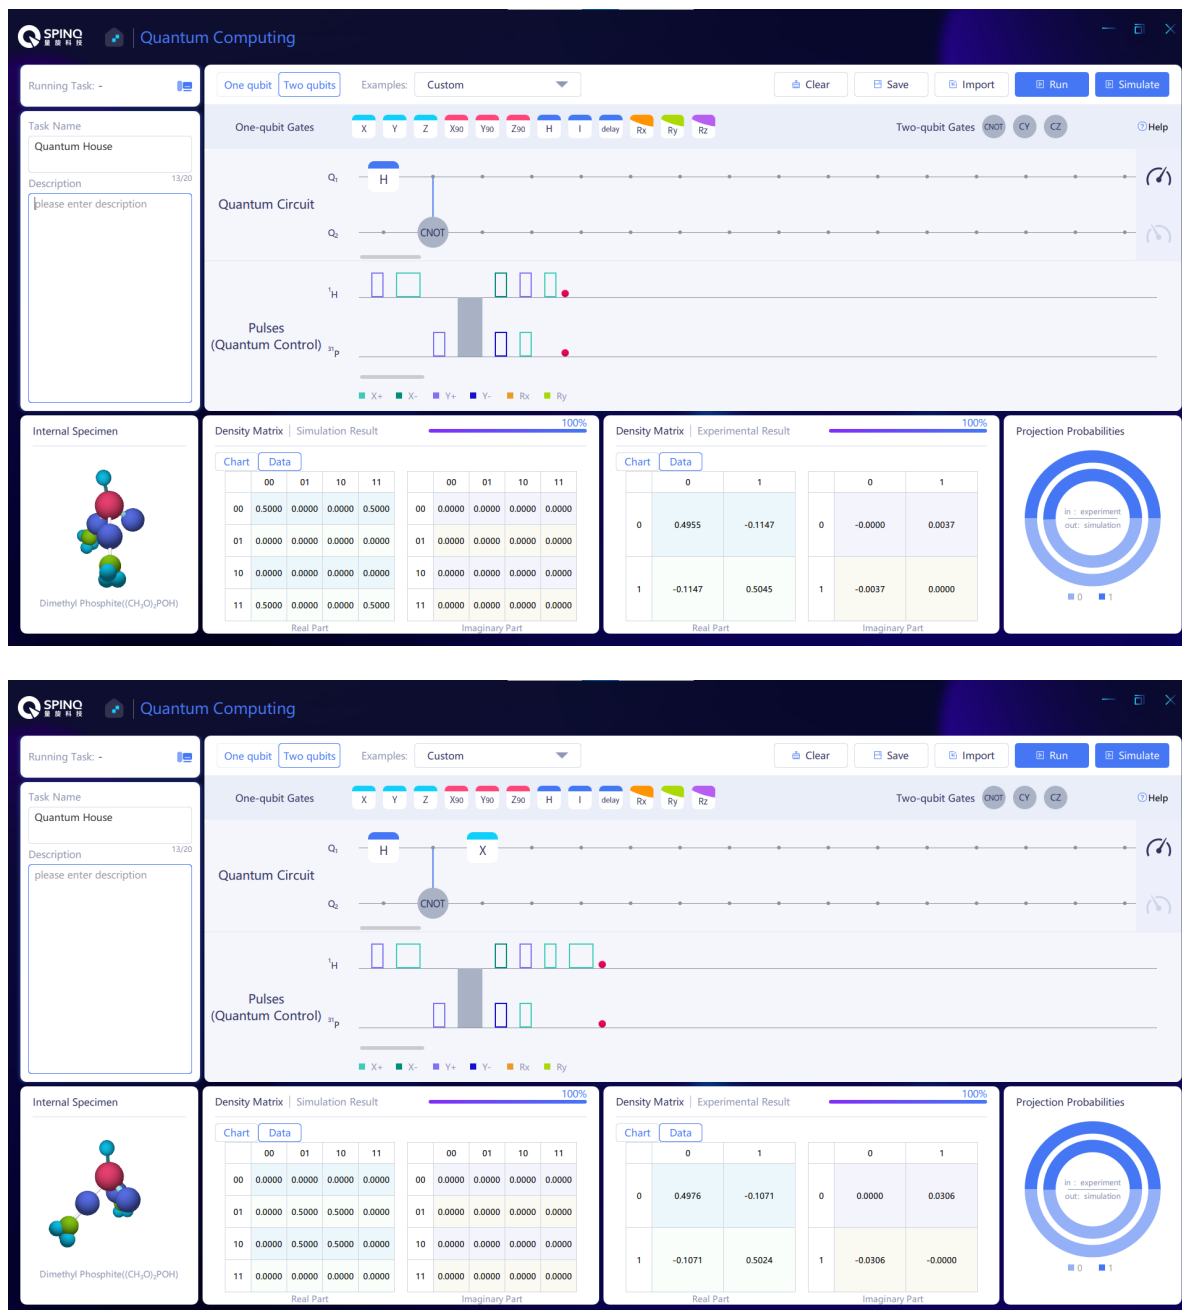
SPINQ 量旋科技

Quantum Computing

Running Task: -

One qubit | Two qubits | Examples: Custom | Clear | Save | Import | Run | Simulate

Task Name
Quantum House

Description 13/20
please enter description

One-qubit Gates X Y Z X90 Y90 Z90 H I delay Rx Ry Rz

Two-qubit Gates CNOT CY CZ

Help

Quantum Circuit
Q₁ H
Q₂ CNOT

Pulses (Quantum Control)
$^1H$
$^{31}P$

X+ X- Y+ Y- Rx Ry

Internal Specimen
Dimethyl Phosphite($(CH_3O)_2POH$)

Density Matrix | Simulation Result 100%
Chart Data

| | 00 | 01 | 10 | 11 |
|---|---|---|---|---|
| 00 | 0.5000 | 0.0000 | 0.0000 | 0.5000 |
| 01 | 0.0000 | 0.0000 | 0.0000 | 0.0000 |
| 10 | 0.0000 | 0.0000 | 0.0000 | 0.0000 |
| 11 | 0.5000 | 0.0000 | 0.0000 | 0.5000 |

Real Part

| | 00 | 01 | 10 | 11 |
|---|---|---|---|---|
| 00 | 0.0000 | 0.0000 | 0.0000 | 0.0000 |
| 01 | 0.0000 | 0.0000 | 0.0000 | 0.0000 |
| 10 | 0.0000 | 0.0000 | 0.0000 | 0.0000 |
| 11 | 0.0000 | 0.0000 | 0.0000 | 0.0000 |

Imaginary Part

Density Matrix | Experimental Result 100%
Chart Data

| | 0 | 1 |
|---|---|---|
| 0 | 0.4955 | -0.1147 |
| 1 | -0.1147 | 0.5045 |

Real Part

| | 0 | 1 |
|---|---|---|
| 0 | -0.0000 | 0.0037 |
| 1 | -0.0037 | 0.0000 |

Imaginary Part

Projection Probabilities
in : experiment
out : simulation
0 1

SPINQ 量旋科技

Quantum Computing

Running Task: -

One qubit | Two qubits | Examples: Custom | Clear | Save | Import | Run | Simulate

Task Name
Quantum House

Description 13/20
please enter description

One-qubit Gates X Y Z X90 Y90 Z90 H I delay Rx Ry Rz

Two-qubit Gates CNOT CY CZ

Help

Quantum Circuit
Q₁ H X
Q₂ CNOT

Pulses (Quantum Control)
$^1H$
$^{31}P$

X+ X- Y+ Y- Rx Ry

Internal Specimen
Dimethyl Phosphite($(CH_3O)_2POH$)

Density Matrix | Simulation Result 100%
Chart Data

| | 00 | 01 | 10 | 11 |
|---|---|---|---|---|
| 00 | 0.0000 | 0.0000 | 0.0000 | 0.0000 |
| 01 | 0.0000 | 0.5000 | 0.5000 | 0.0000 |
| 10 | 0.0000 | 0.5000 | 0.5000 | 0.0000 |
| 11 | 0.0000 | 0.0000 | 0.0000 | 0.0000 |

Real Part

| | 00 | 01 | 10 | 11 |
|---|---|---|---|---|
| 00 | 0.0000 | 0.0000 | 0.0000 | 0.0000 |
| 01 | 0.0000 | 0.0000 | 0.0000 | 0.0000 |
| 10 | 0.0000 | 0.0000 | 0.0000 | 0.0000 |
| 11 | 0.0000 | 0.0000 | 0.0000 | 0.0000 |

Imaginary Part

Density Matrix | Experimental Result 100%
Chart Data

| | 0 | 1 |
|---|---|---|
| 0 | 0.4976 | -0.1071 |
| 1 | -0.1071 | 0.5024 |

Real Part

| | 0 | 1 |
|---|---|---|
| 0 | 0.0000 | 0.0306 |
| 1 | -0.0306 | -0.0000 |

Imaginary Part

Projection Probabilities
in : experiment
out : simulation
0 1